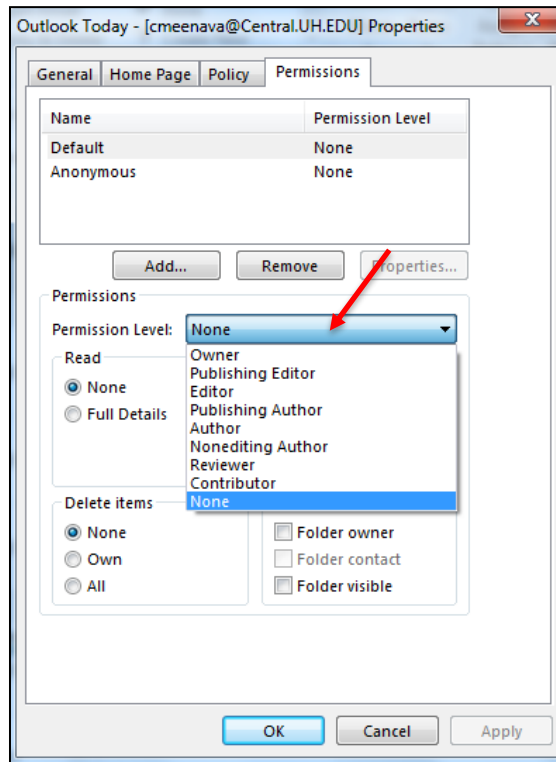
Outlook Today - [cmeenava@Central.UH.EDU] Properties

General | Home Page | Policy | Permissions

| Name | Permission Level |
|---|---|
| Default | None |
| Anonymous | None |

Add... Remove Properties...

Permissions

Permission Level: None

Owner
Publishing Editor
Editor
Publishing Author
Author
Nonediting Author
Reviewer
Contributor
None

Read
None
Full Details

Delete items
None
Own
All

Folder owner
Folder contact
Folder visible

OK Cancel Apply